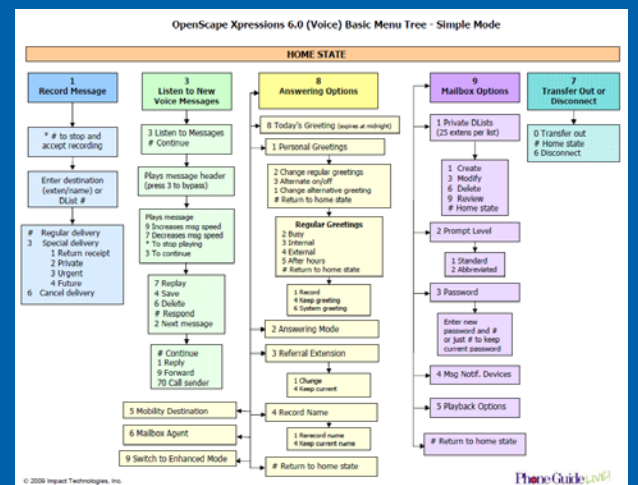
OpenScape Xpressions 6.0 (Voice) Basic Menu Tree - Simple Mode

HOME STATE

1
Record Message

* # to stop and accept recording

Enter destination (exten/name) or DList #

# Regular delivery
3 Special delivery
1 Return receipt
2 Private
3 Urgent
4 Future
6 Cancel delivery

3
Listen to New Voice Messages

3 Listen to Messages
# Continue

Plays message header (press 3 to bypass)

Plays message
9 Increases msg speed
7 Decreases msg speed
* To stop playing
3 To continue

7 Replay
4 Save
6 Delete
# Respond
2 Next message

# Continue
1 Reply
9 Forward
70 Call sender

8
Answering Options

8 Today's Greeting (expires at midnight)

1 Personal Greetings

2 Change regular greetings
3 Alternate on/off
1 Change alternative greeting
# Return to home state

Regular Greetings
2 Busy
3 Internal
4 External
5 After hours
# Return to home state

1 Record
4 Keep greeting
6 System greeting

2 Answering Mode

3 Referral Extension

1 Change
4 Keep current

4 Record Name

1 Rerecord name
4 Keep current name

# Return to home state

5 Mobility Destination

6 Mailbox Agent

9 Switch to Enhanced Mode

9
Mailbox Options

1 Private DLists (25 extens per list)

1 Create
3 Modify
6 Delete
9 Review
# Home state

2 Prompt Level

1 Standard
2 Abbreviated

3 Password

Enter new password and # or just # to keep current password

4 Msg Notif. Devices

5 Playback Options

# Return to home state

7
Transfer Out or Disconnect

0 Transfer out
# Home state
6 Disconnect

© 2009 Impact Technologies, Inc.

PhoneGuide LIVE!